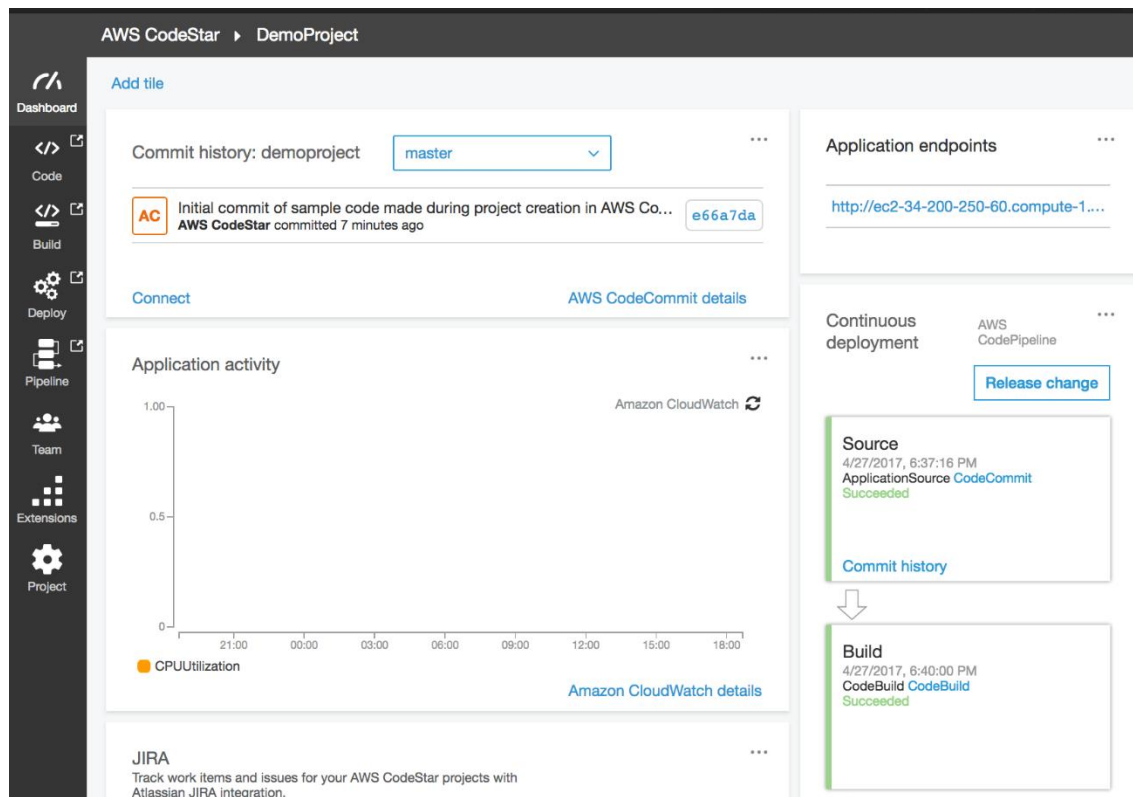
AWS CodeStar ▸ DemoProject

Dashboard
Code
Build
Deploy
Pipeline
Team
Extensions
Project

Add tile

Commit history: demoproject
master
...
AC
Initial commit of sample code made during project creation in AWS Co...
AWS CodeStar committed 7 minutes ago
e66a7da
Connect
AWS CodeCommit details

Application activity
...
Amazon CloudWatch
1.00
0.5
0
21:00 00:00 03:00 06:00 09:00 12:00 15:00 18:00
CPUUtilization
Amazon CloudWatch details

JIRA
...
Track work items and issues for your AWS CodeStar projects with Atlassian JIRA integration.

Application endpoints
...
http://ec2-34-200-250-60.compute-1....

Continuous deployment
AWS CodePipeline
...
Release change

Source
4/27/2017, 6:37:16 PM
ApplicationSource CodeCommit
Succeeded
Commit history

Build
4/27/2017, 6:40:00 PM
CodeBuild CodeBuild
Succeeded